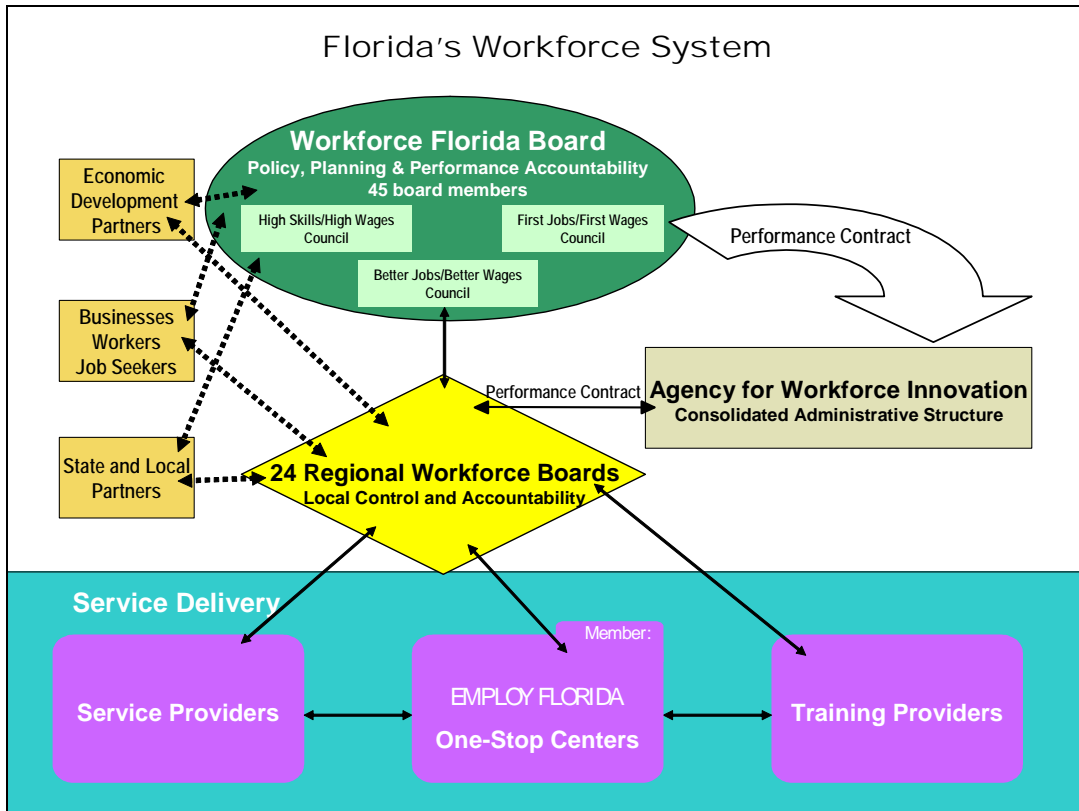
Florida's Workforce System

Workforce Florida Board
Policy, Planning & Performance Accountability
45 board members

High Skills/High Wages Council

First Jobs/First Wages Council

Better Jobs/Better Wages Council

Performance Contract

Economic Development Partners

Businesses Workers Job Seekers

State and Local Partners

Performance Contract

Agency for Workforce Innovation
Consolidated Administrative Structure

24 Regional Workforce Boards
Local Control and Accountability

Service Delivery

Service Providers

Member:

EMPLOY FLORIDA
One-Stop Centers

Training Providers